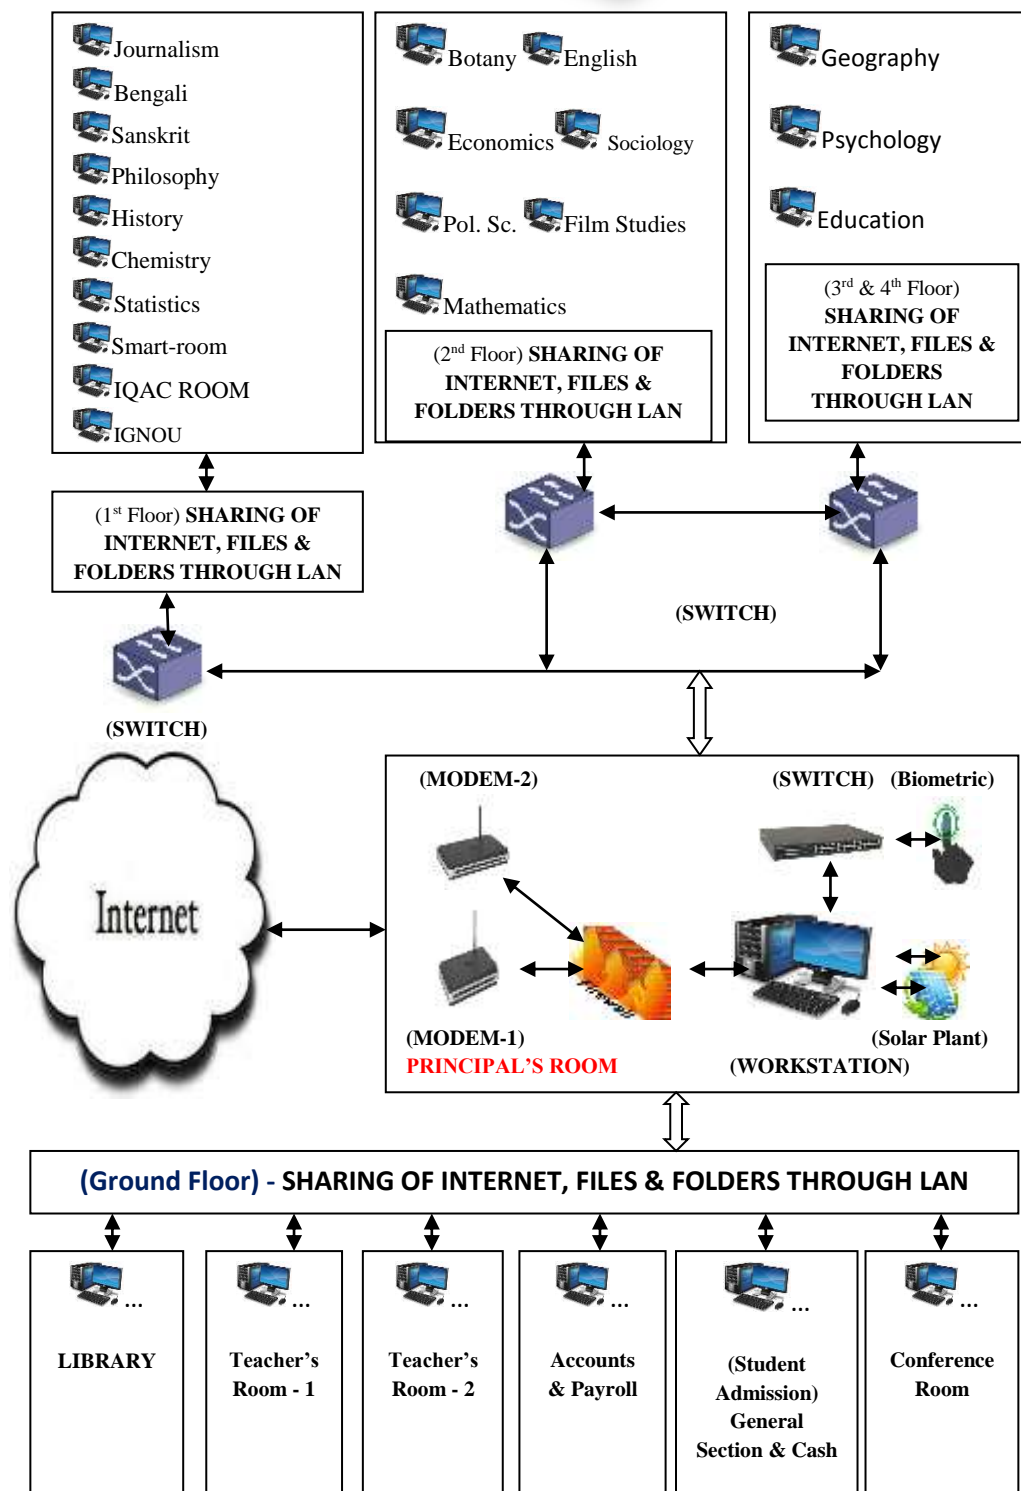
Journalism
Bengali
Sanskrit
Philosophy
History
Chemistry
Statistics
Smart-room
IQAC ROOM
IGNOU

Botany English
Economics Sociology
Pol. Sc. Film Studies
Mathematics

(2$^{nd}$ Floor) SHARING OF INTERNET, FILES & FOLDERS THROUGH LAN

Geography
Psychology
Education

(3$^{rd}$ & 4$^{th}$ Floor) SHARING OF INTERNET, FILES & FOLDERS THROUGH LAN

(1$^{st}$ Floor) SHARING OF INTERNET, FILES & FOLDERS THROUGH LAN

(SWITCH)

(SWITCH)

Internet

(MODEM-2)
(SWITCH) (Biometric)
(MODEM-1)
PRINCIPAL'S ROOM
(Solar Plant)
(WORKSTATION)

(Ground Floor) - SHARING OF INTERNET, FILES & FOLDERS THROUGH LAN

...
LIBRARY

...
Teacher's Room - 1

...
Teacher's Room - 2

...
Accounts & Payroll

...
(Student Admission) General Section & Cash

...
Conference Room